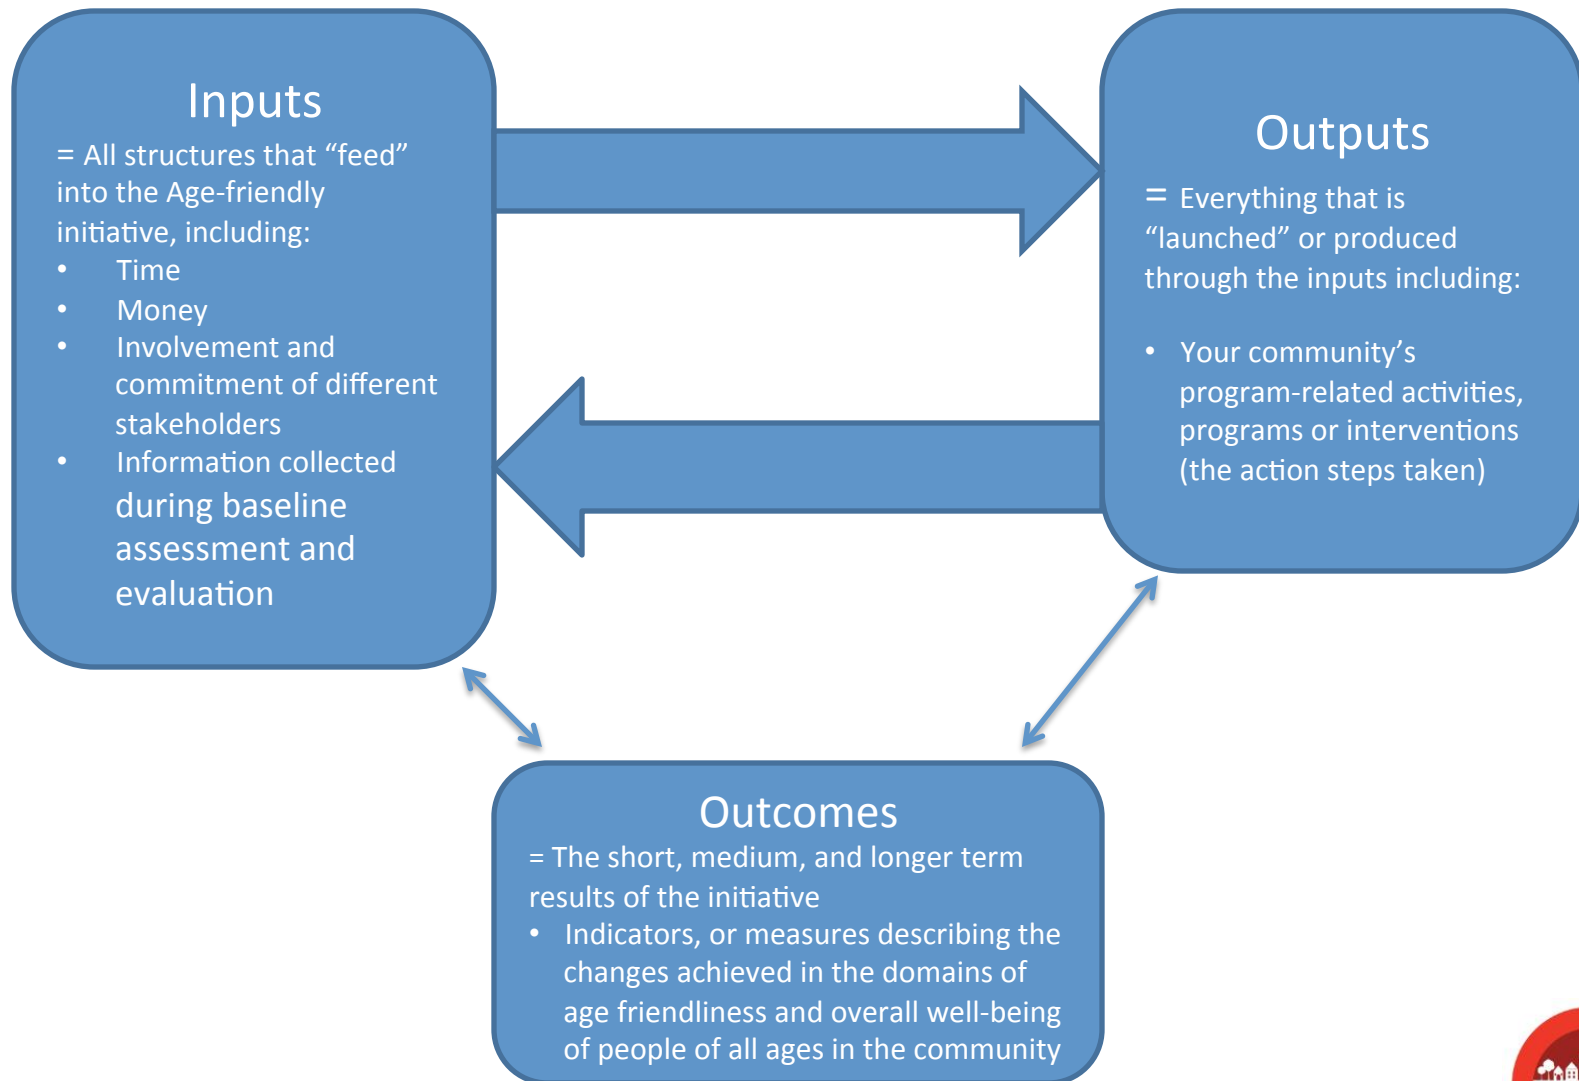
Inputs
= All structures that “feed” into the Age-friendly initiative, including:
• Time
• Money
• Involvement and commitment of different stakeholders
• Information collected during baseline assessment and evaluation

Outputs
= Everything that is “launched” or produced through the inputs including:

• Your community’s program-related activities, programs or interventions (the action steps taken)

Outcomes
= The short, medium, and longer term results of the initiative
• Indicators, or measures describing the changes achieved in the domains of age friendliness and overall well-being of people of all ages in the community